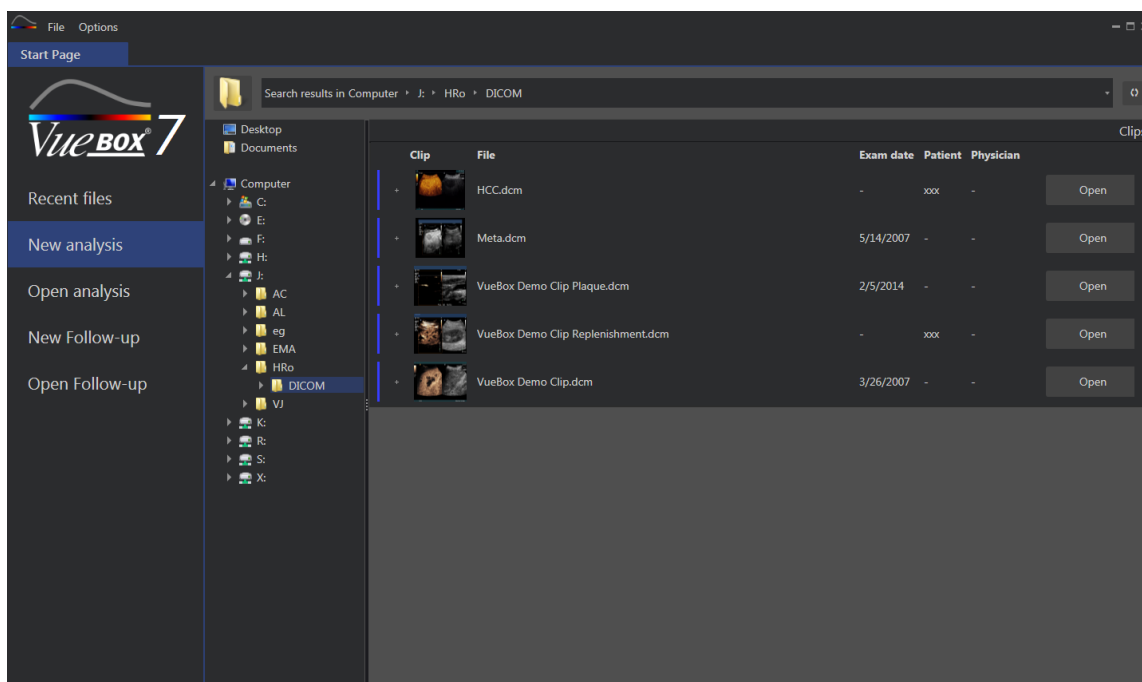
File Options

Start Page

VueBox® 7

Recent files

New analysis

Open analysis

New Follow-up

Open Follow-up

Search results in Computer ‣ J: ‣ HRo ‣ DICOM

Desktop
Documents

Computer
C:
E:
F:
H:
J:
AC
AL
eg
EMA
HRo
DICOM
VJ
K:
R:
S:
X:

Clips

| Clip | File | Exam date | Patient | Physician | |
|---|---|---|---|---|---|
| + | HCC.dcm | - | xxx | - | Open |
| + | Meta.dcm | 5/14/2007 | - | - | Open |
| + | VueBox Demo Clip Plaque.dcm | 2/5/2014 | - | - | Open |
| + | VueBox Demo Clip Replenishment.dcm | - | xxx | - | Open |
| + | VueBox Demo Clip.dcm | 3/26/2007 | - | - | Open |